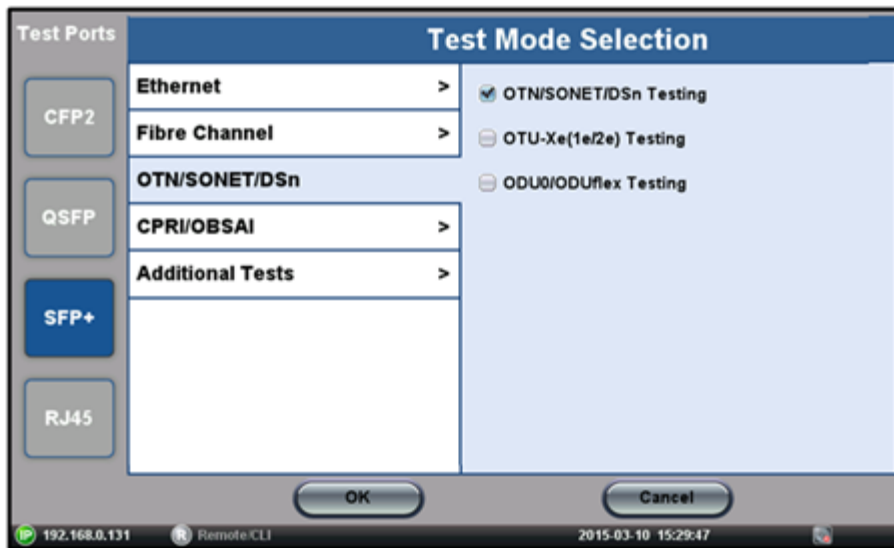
Test Ports

Test Mode Selection

CFP2

QSFP

SFP+

RJ45

Ethernet >

Fibre Channel >

OTN/SONET/DSn

CPRI/OBSAI >

Additional Tests >

OTN/SONET/DSn Testing

OTU-Xe(1e/2e) Testing

ODU0/ODUflex Testing

OK

Cancel

IP 192.168.0.131

R Remote/CLI

2015-03-10 15:29:47